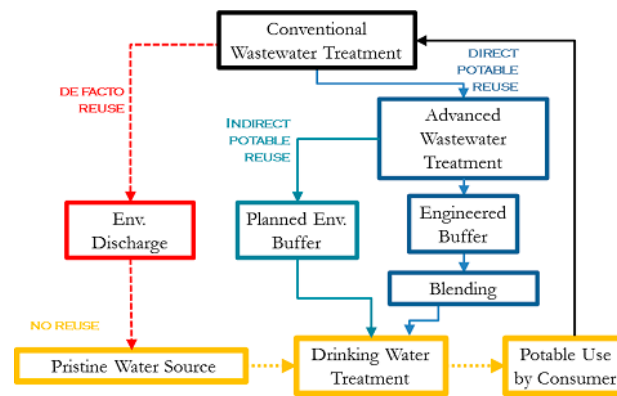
Conventional Wastewater Treatment

DIRECT POTABLE REUSE

DE FACTO REUSE

INDIRECT POTABLE REUSE

Advanced Wastewater Treatment

Env. Discharge

Planned Env. Buffer

Engineered Buffer

Blending

NO REUSE

Pristine Water Source

Drinking Water Treatment

Potable Use by Consumer